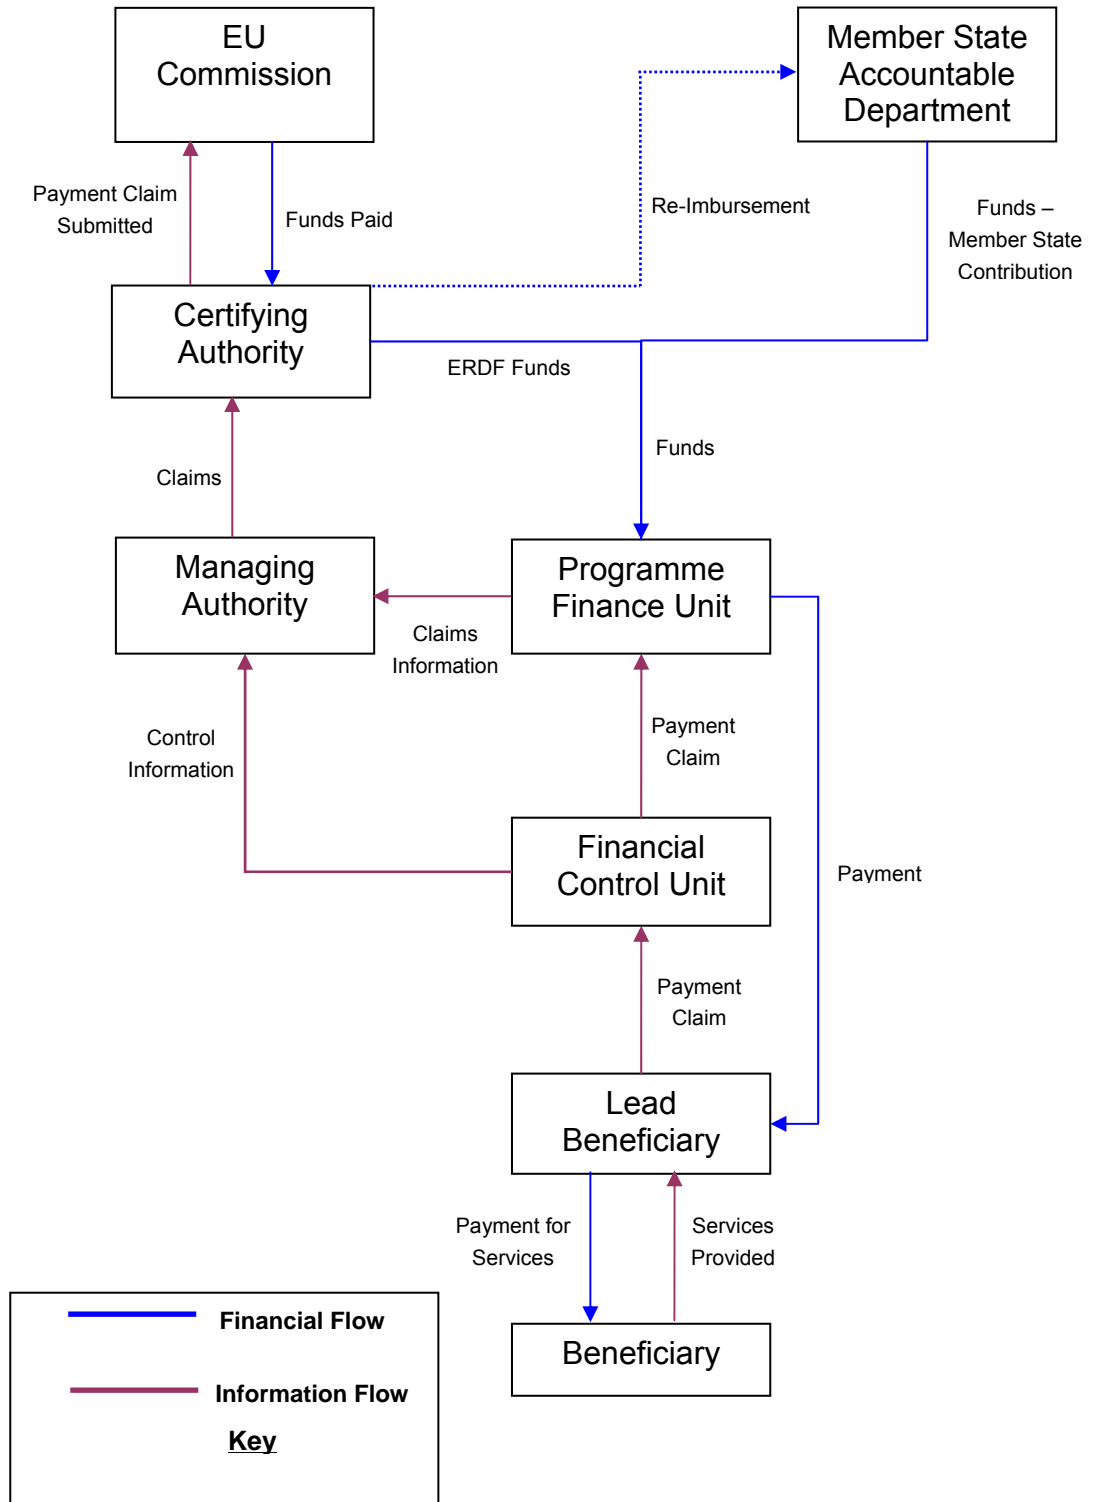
EU Commission

Member State Accountable Department

Payment Claim Submitted

Funds Paid

Re-Imbursement

Funds – Member State Contribution

Certifying Authority

ERDF Funds

Funds

Claims

Managing Authority

Programme Finance Unit

Claims Information

Control Information

Payment Claim

Financial Control Unit

Payment

Payment Claim

Lead Beneficiary

Payment for Services

Services Provided

Beneficiary

Financial Flow

Information Flow

Key